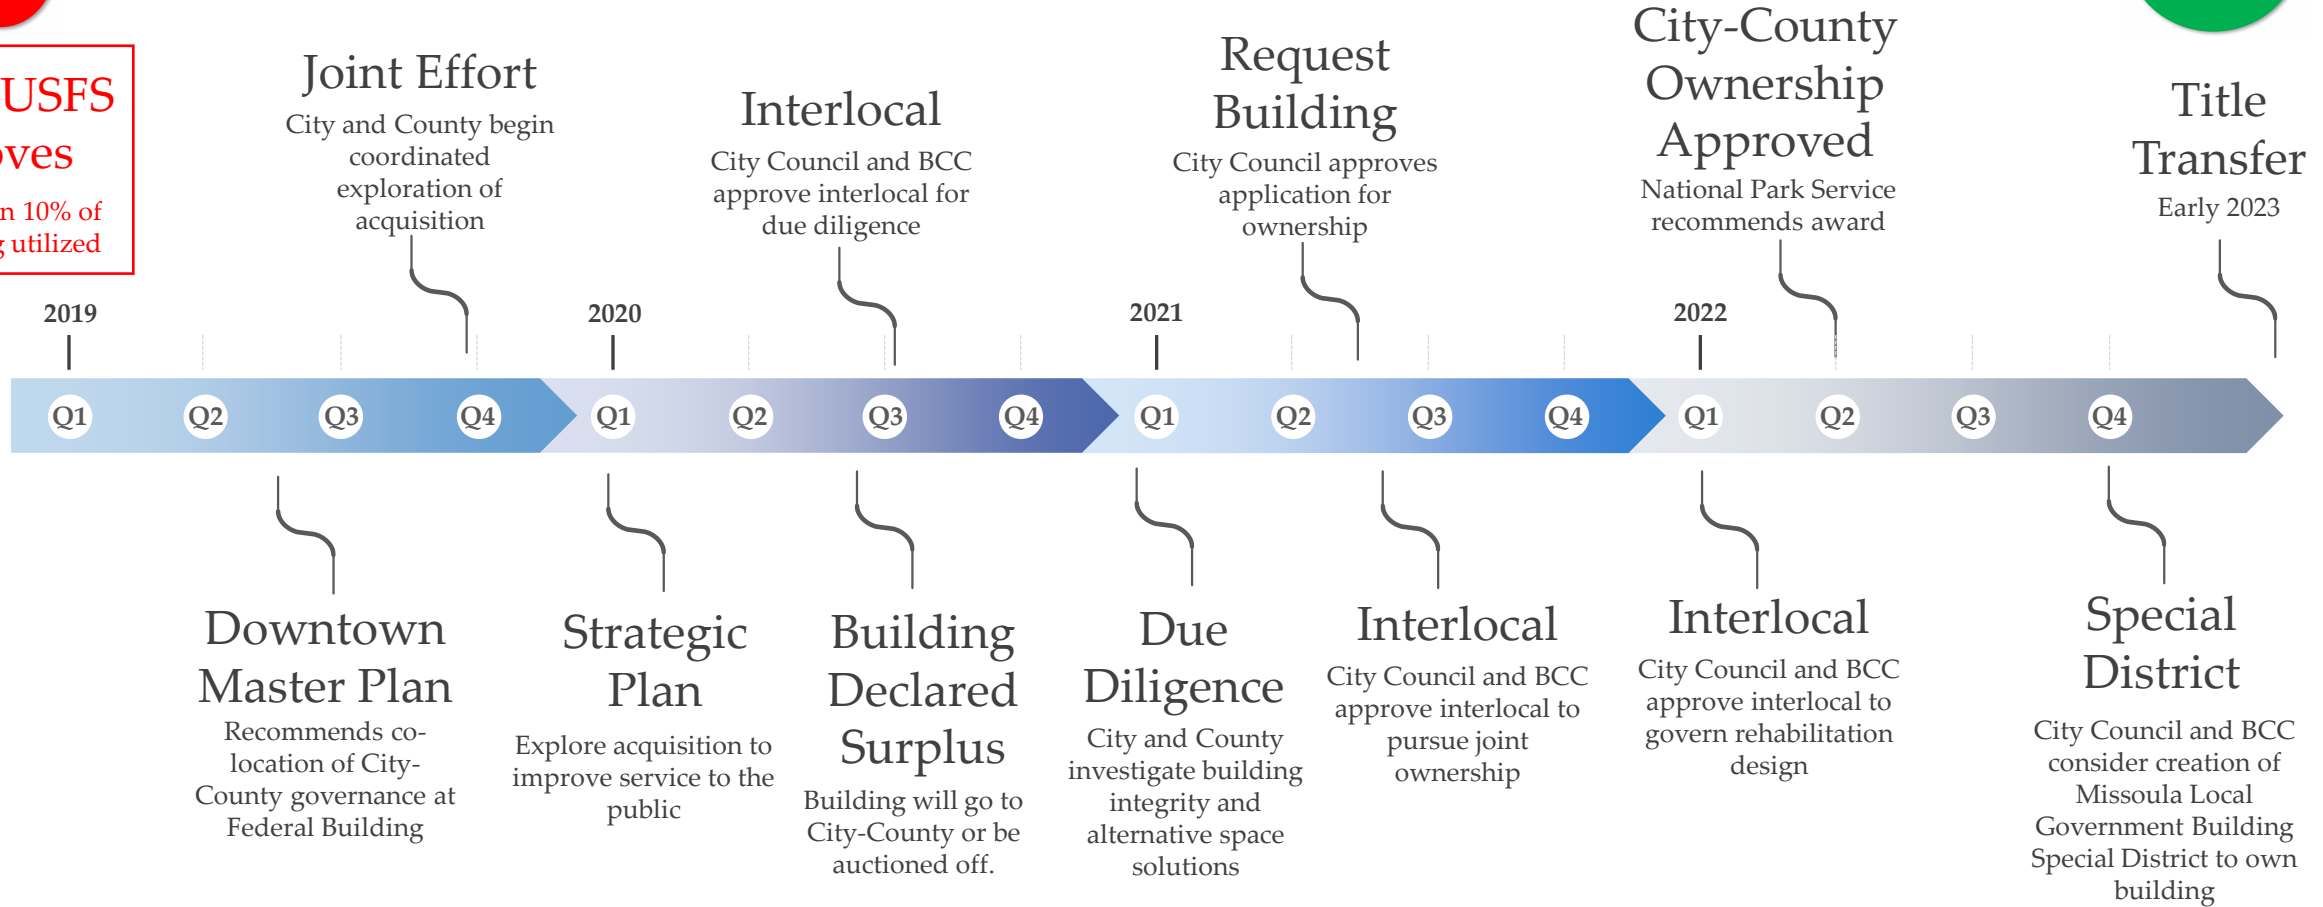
USFS
ves
n 10% of
utilized

Joint Effort
City and County begin coordinated exploration of acquisition

Interlocal
City Council and BCC approve interlocal for due diligence

Request Building
City Council approves application for ownership

City-County Ownership Approved
National Park Service recommends award

Title Transfer
Early 2023

2019
2020
2021
2022

Q1 Q2 Q3 Q4 Q1 Q2 Q3 Q4 Q1 Q2 Q3 Q4 Q1 Q2 Q3 Q4

Downtown Master Plan
Recommends co-location of City-County governance at Federal Building

Strategic Plan
Explore acquisition to improve service to the public

Building Declared Surplus
Building will go to City-County or be auctioned off.

Due Diligence
City and County investigate building integrity and alternative space solutions

Interlocal
City Council and BCC approve interlocal to pursue joint ownership

Interlocal
City Council and BCC approve interlocal to govern rehabilitation design

Special District
City Council and BCC consider creation of Missoula Local Government Building Special District to own building